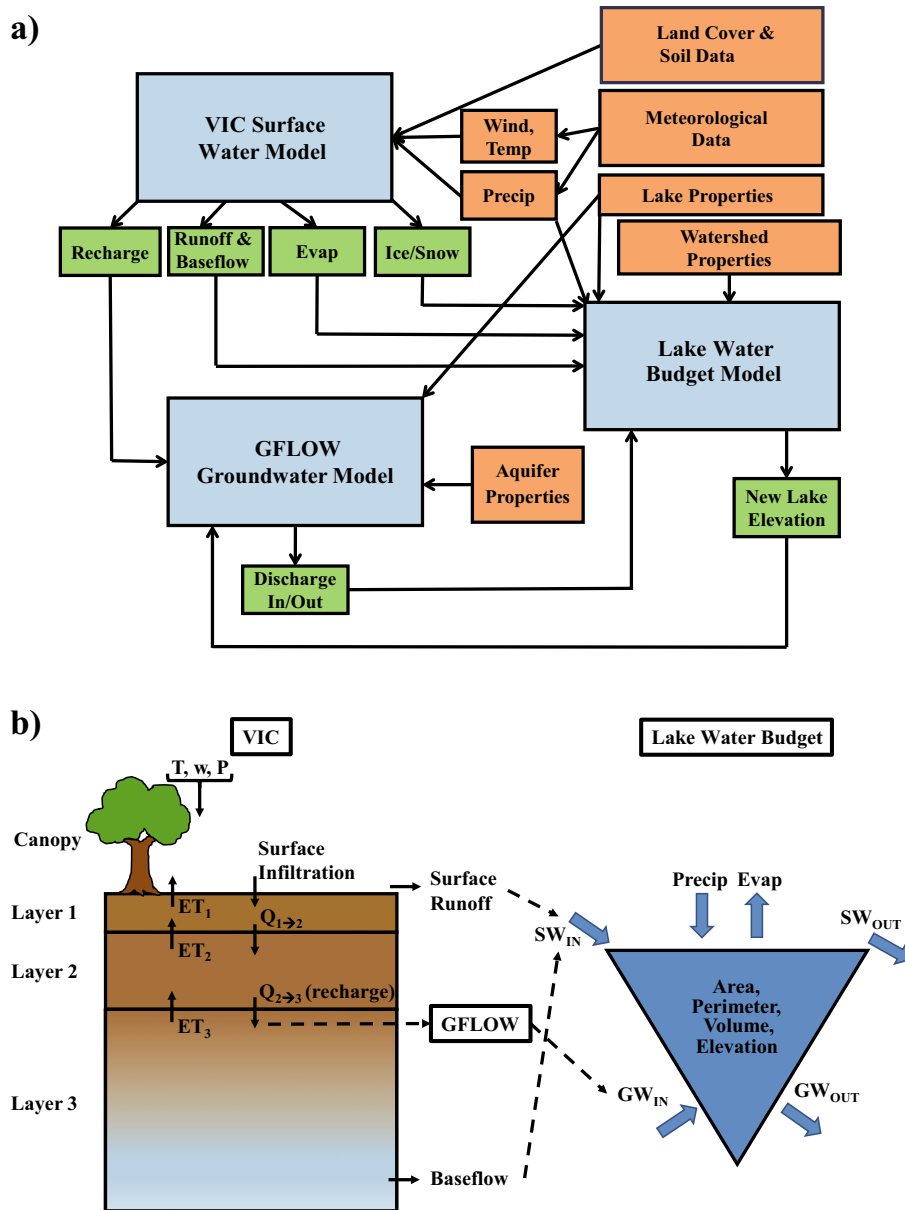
a)

Land Cover & Soil Data

VIC Surface Water Model

Wind, Temp

Meteorological Data

Precip

Lake Properties

Watershed Properties

Recharge

Runoff & Baseflow

Evap

Ice/Snow

Lake Water Budget Model

GFLOW Groundwater Model

Aquifer Properties

New Lake Elevation

Discharge In/Out

b)

VIC

Lake Water Budget

T, w, P

Canopy

Surface Infiltration

Layer 1

$ET_1$

$Q_{1\rightarrow 2}$

Surface Runoff

Layer 2

$ET_2$

$Q_{2\rightarrow 3}$ (recharge)

$ET_3$

GFLOW

Layer 3

Baseflow

$SW_{IN}$

Precip

Evap

$SW_{OUT}$

Area, Perimeter, Volume, Elevation

$GW_{IN}$

$GW_{OUT}$